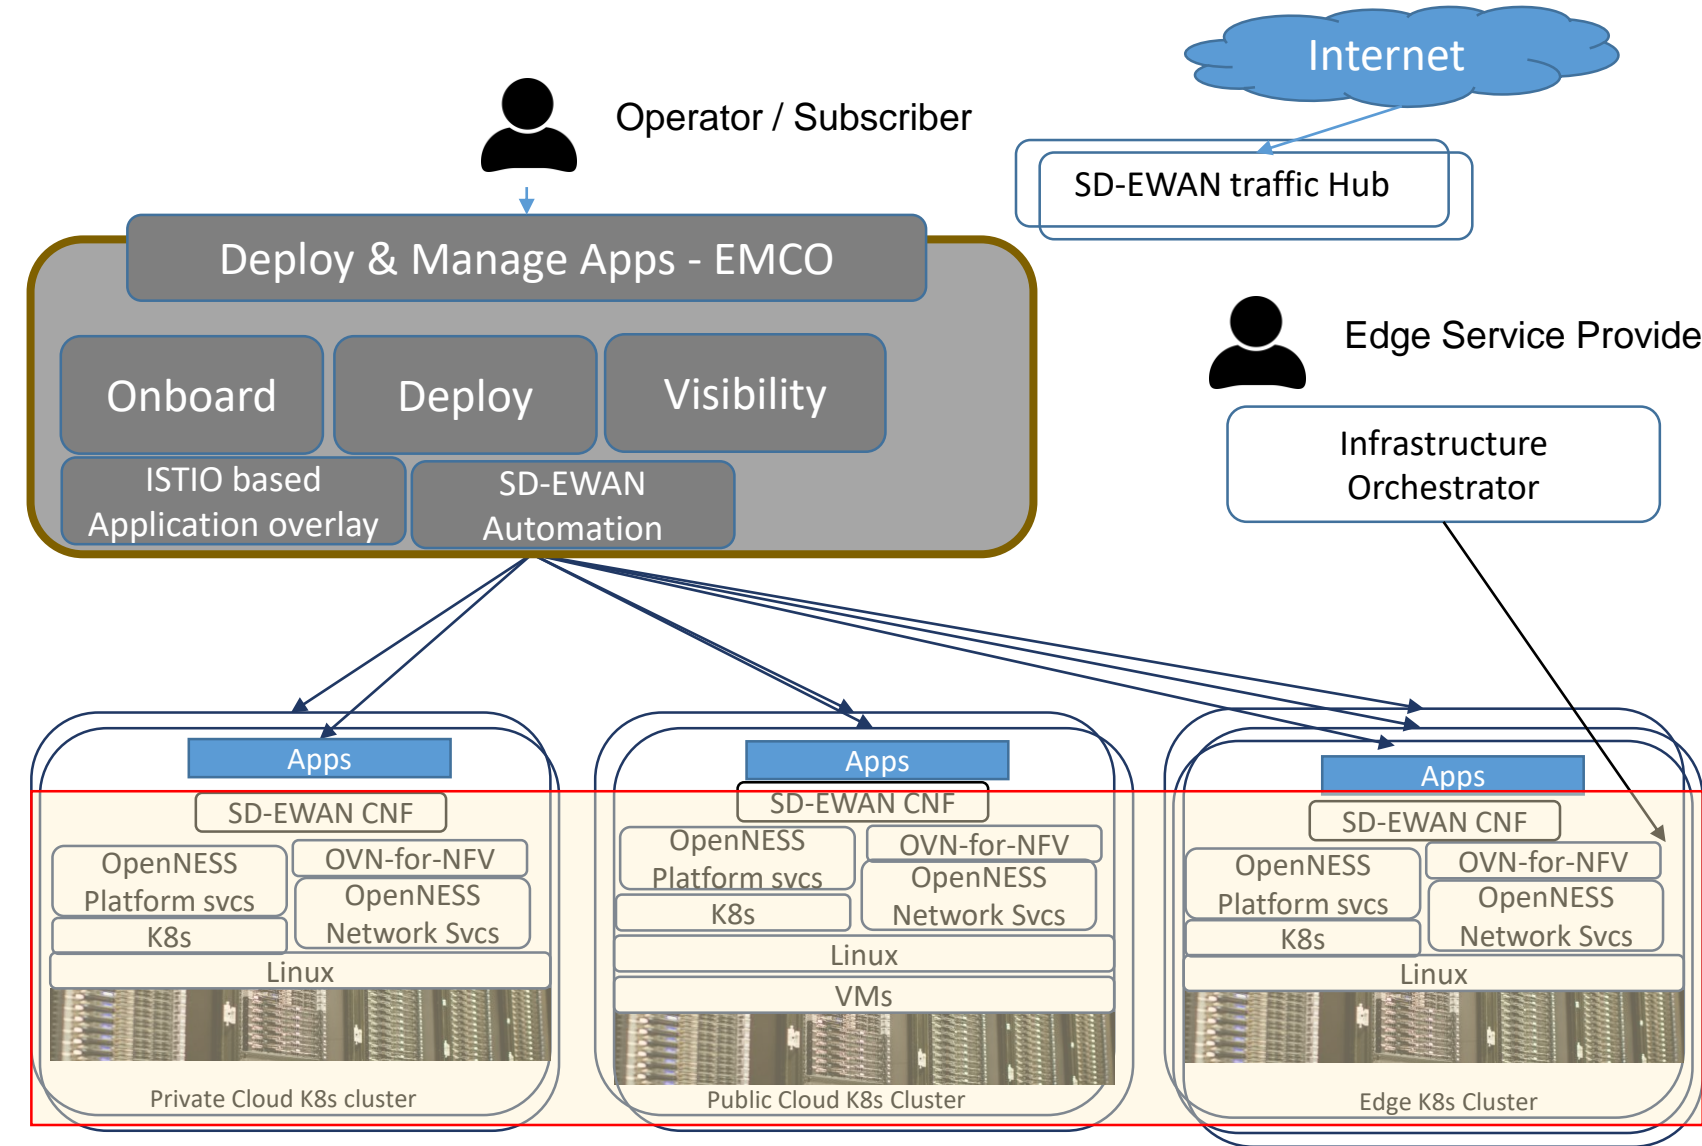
Internet

Operator / Subscriber

SD-EWAN traffic Hub

Deploy & Manage Apps - EMCO

Onboard

Deploy

Visibility

ISTIO based Application overlay

SD-EWAN Automation

Edge Service Provide

Infrastructure Orchestrator

Apps

SD-EWAN CNF

OpenNESS Platform svcs

OVN-for-NFV

OpenNESS Network Svcs

K8s

Linux

Private Cloud K8s cluster

Apps

SD-EWAN CNF

OpenNESS Platform svcs

OVN-for-NFV

OpenNESS Network Svcs

K8s

Linux

VMs

Public Cloud K8s Cluster

Apps

SD-EWAN CNF

OpenNESS Platform svcs

OVN-for-NFV

OpenNESS Network Svcs

K8s

Linux

Edge K8s Cluster